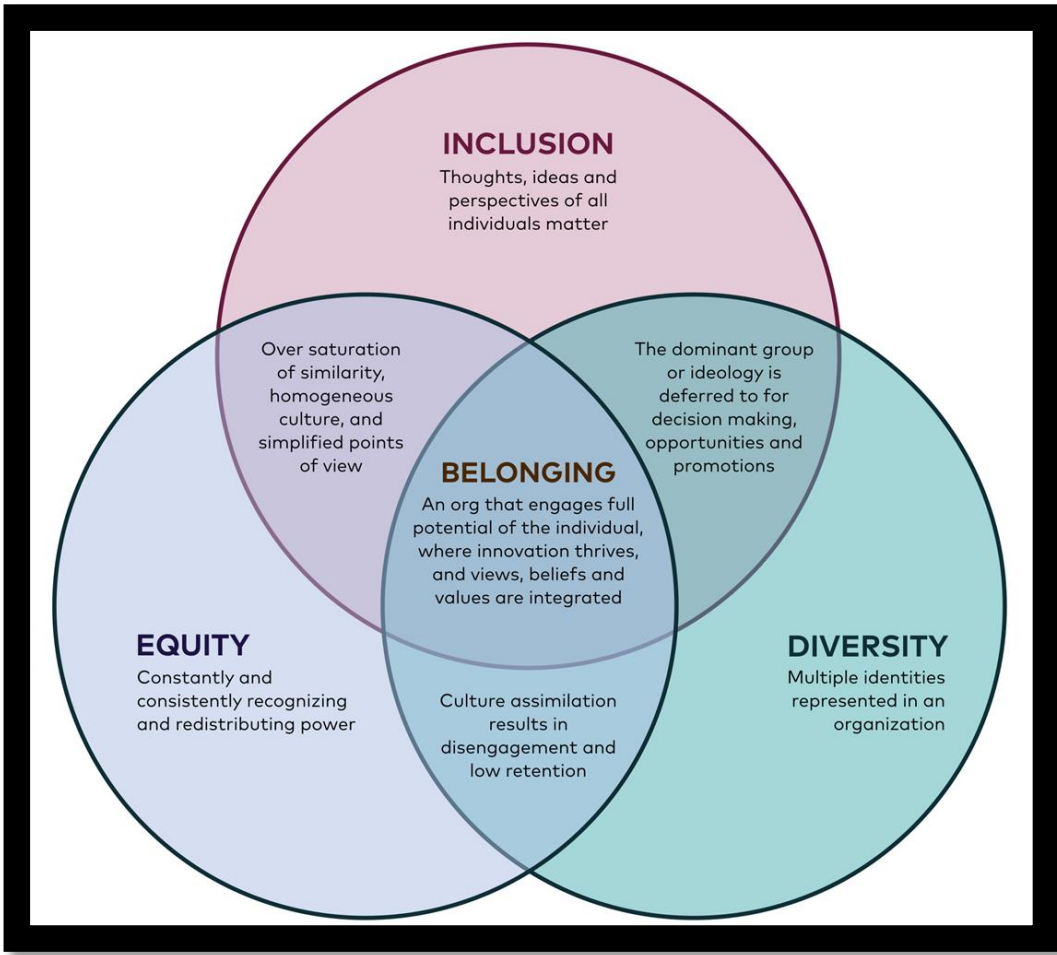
INCLUSION
Thoughts, ideas and perspectives of all individuals matter

Over saturation of similarity, homogeneous culture, and simplified points of view

The dominant group or ideology is deferred to for decision making, opportunities and promotions

BELONGING
An org that engages full potential of the individual, where innovation thrives, and views, beliefs and values are integrated

EQUITY
Constantly and consistently recognizing and redistributing power

Culture assimilation results in disengagement and low retention

DIVERSITY
Multiple identities represented in an organization